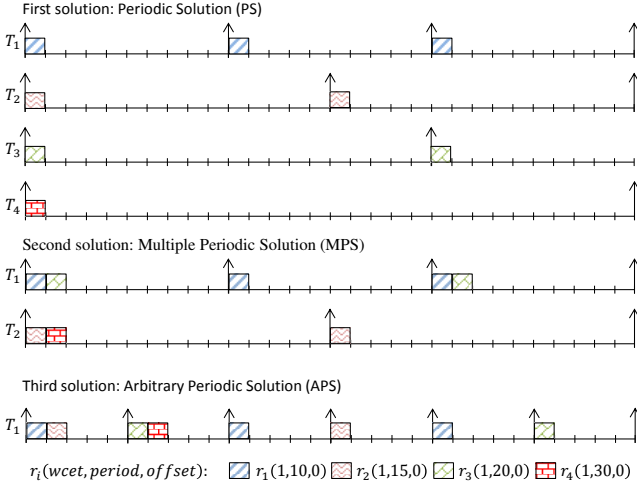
First solution: Periodic Solution (PS)

$T_1$

$T_2$

$T_3$

$T_4$

Second solution: Multiple Periodic Solution (MPS)

$T_1$

$T_2$

Third solution: Arbitrary Periodic Solution (APS)

$T_1$

$r_i(wcet, period, offset)$: $r_1(1,10,0)$ $r_2(1,15,0)$ $r_3(1,20,0)$ $r_4(1,30,0)$